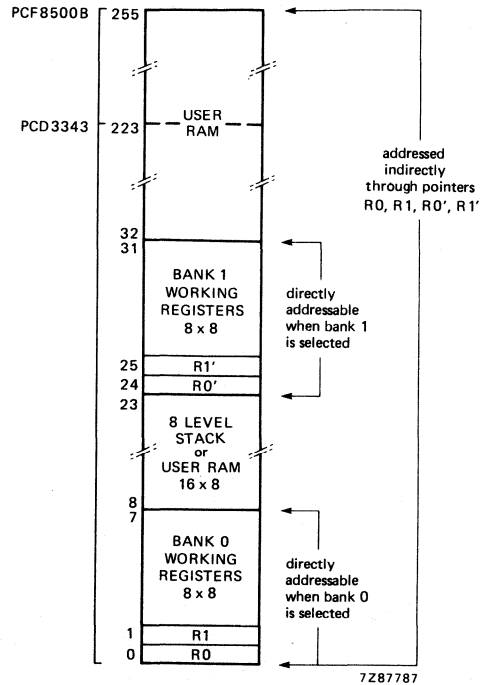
PCF8500B
255

PCD3343
223

USER RAM

addressed indirectly through pointers R0, R1, R0', R1'

32
31

BANK 1 WORKING REGISTERS 8 x 8

directly addressable when bank 1 is selected

25 R1'
24 R0'
23

8 LEVEL STACK or USER RAM 16 x 8

8
7

BANK 0 WORKING REGISTERS 8 x 8

directly addressable when bank 0 is selected

1 R1
0 R0

7Z87787